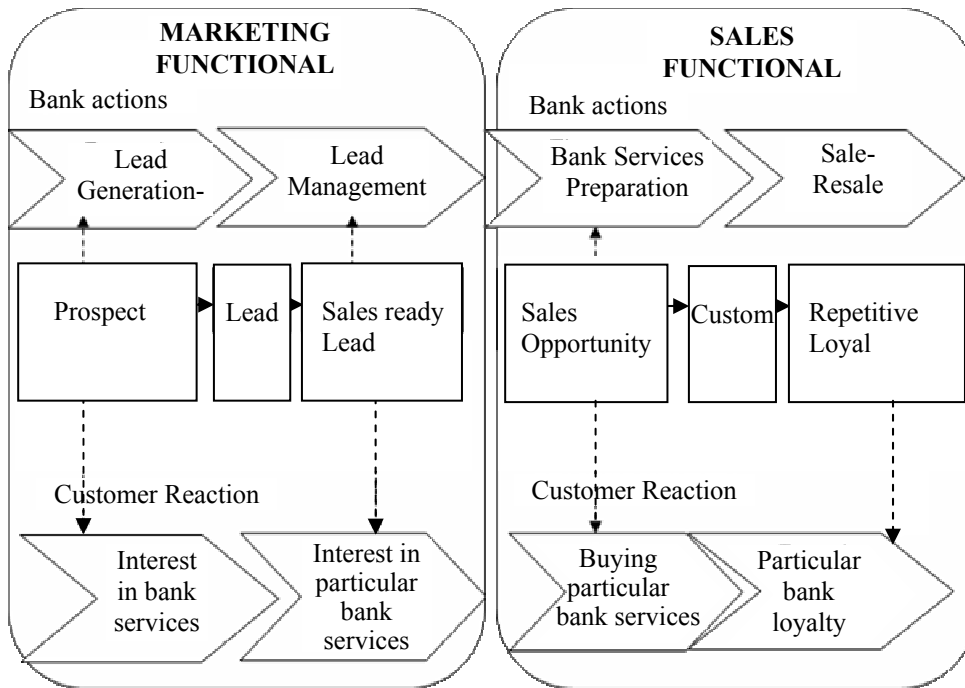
MARKETING FUNCTIONAL

Bank actions

Lead Generation-

Lead Management

Prospect

Lead

Sales ready Lead

Customer Reaction

Interest in bank services

Interest in particular bank services

SALES FUNCTIONAL

Bank actions

Bank Services Preparation

Sale-Resale

Sales Opportunity

Custom

Repetitive Loyal

Customer Reaction

Buying particular bank services

Particular bank loyalty